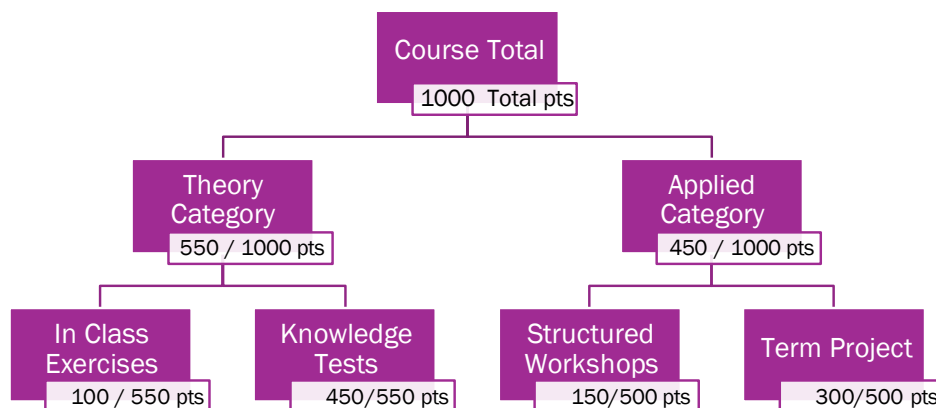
Course Total
1000 Total pts

Theory Category
550 / 1000 pts

Applied Category
450 / 1000 pts

In Class Exercises
100 / 550 pts

Knowledge Tests
450/550 pts

Structured Workshops
150/500 pts

Term Project
300/500 pts